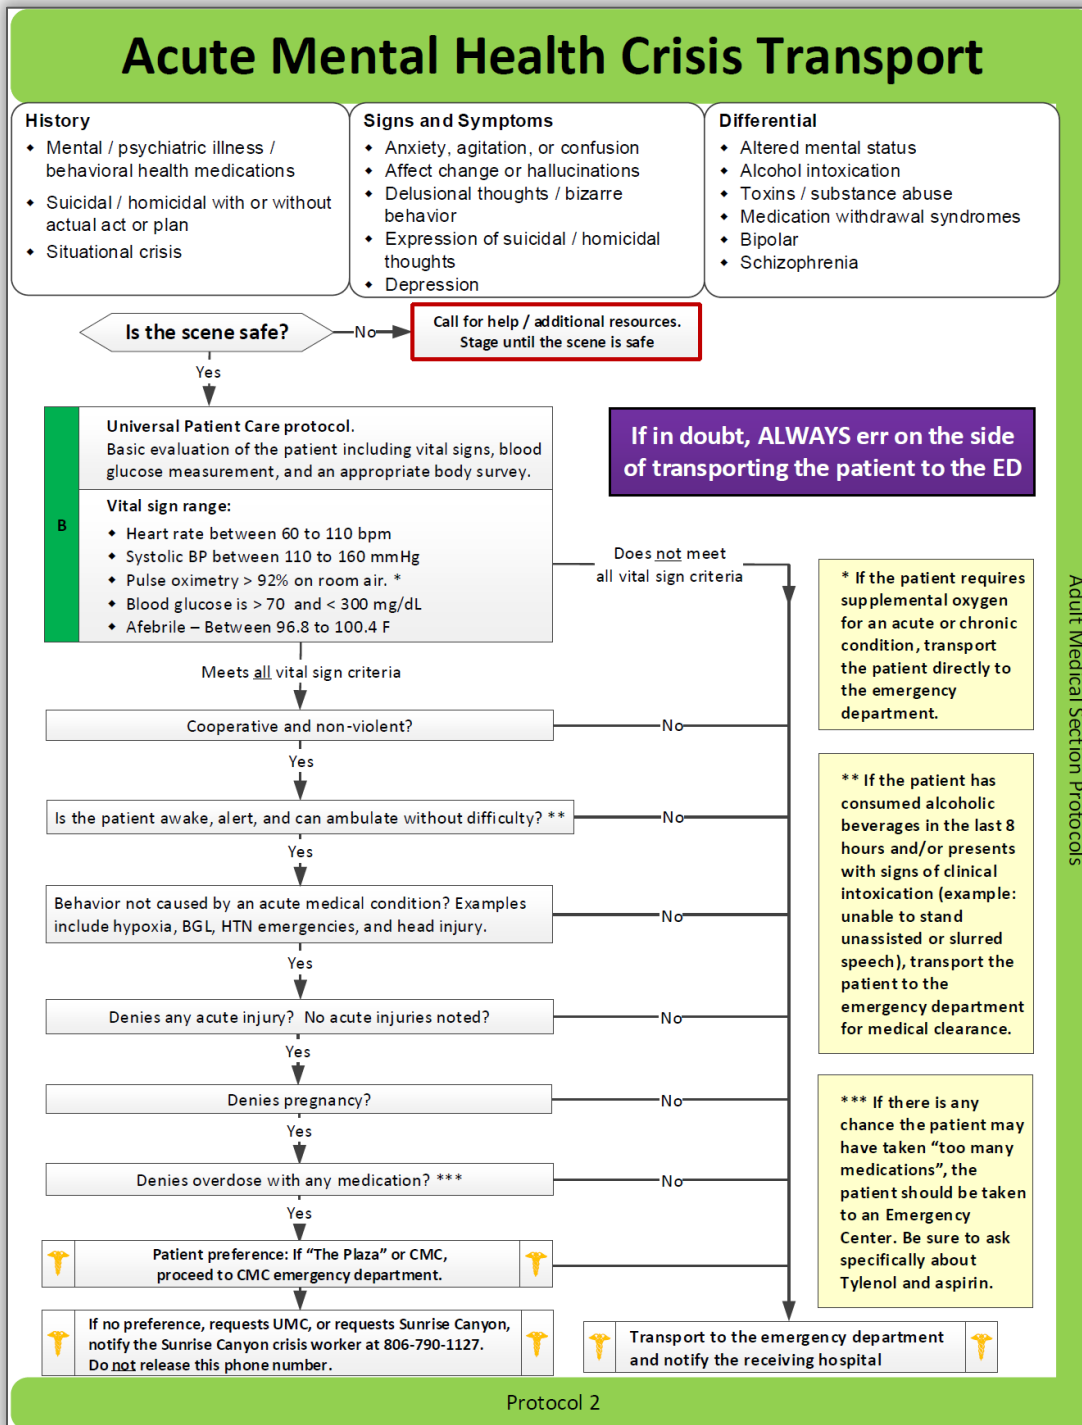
Acute Mental Health Crisis Transport

History
- Mental / psychiatric illness / behavioral health medications
- Suicidal / homicidal with or without actual act or plan
- Situational crisis

Signs and Symptoms
- Anxiety, agitation, or confusion
- Affect change or hallucinations
- Delusional thoughts / bizarre behavior
- Expression of suicidal / homicidal thoughts
- Depression

Differential
- Altered mental status
- Alcohol intoxication
- Toxins / substance abuse
- Medication withdrawal syndromes
- Bipolar
- Schizophrenia

Is the scene safe?

No

Call for help / additional resources. Stage until the scene is safe

Yes

B

Universal Patient Care protocol.
Basic evaluation of the patient including vital signs, blood glucose measurement, and an appropriate body survey.

Vital sign range:
- Heart rate between 60 to 110 bpm
- Systolic BP between 110 to 160 mmHg
- Pulse oximetry > 92% on room air. *
- Blood glucose is > 70 and < 300 mg/dL
- Afebrile – Between 96.8 to 100.4 F

If in doubt, ALWAYS err on the side of transporting the patient to the ED

Does not meet all vital sign criteria

Meets all vital sign criteria

Cooperative and non-violent?

No

Yes

Is the patient awake, alert, and can ambulate without difficulty? **

No

Yes

Behavior not caused by an acute medical condition? Examples include hypoxia, BGL, HTN emergencies, and head injury.

No

Yes

Denies any acute injury? No acute injuries noted?

No

Yes

Denies pregnancy?

No

Yes

Denies overdose with any medication? ***

No

Yes

Patient preference: If "The Plaza" or CMC, proceed to CMC emergency department.

If no preference, requests UMC, or requests Sunrise Canyon, notify the Sunrise Canyon crisis worker at 806-790-1127. Do not release this phone number.

Transport to the emergency department and notify the receiving hospital

* If the patient requires supplemental oxygen for an acute or chronic condition, transport the patient directly to the emergency department.

** If the patient has consumed alcoholic beverages in the last 8 hours and/or presents with signs of clinical intoxication (example: unable to stand unassisted or slurred speech), transport the patient to the emergency department for medical clearance.

*** If there is any chance the patient may have taken "too many medications", the patient should be taken to an Emergency Center. Be sure to ask specifically about Tylenol and aspirin.

Adult Medical Section Protocols

Protocol 2